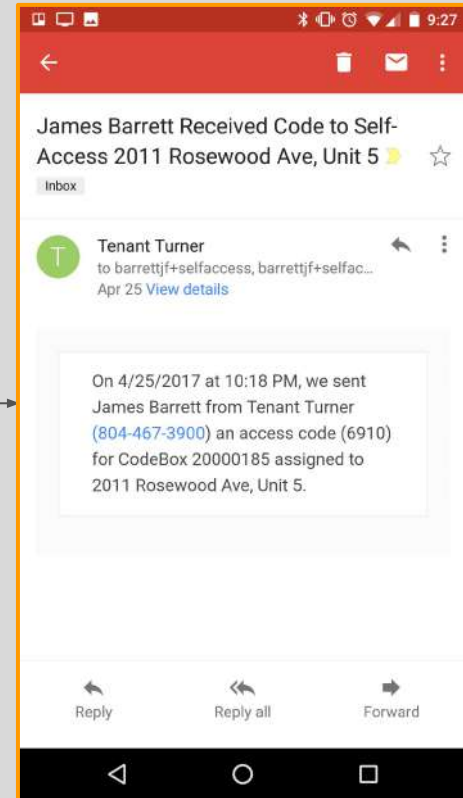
9:27

James Barrett Received Code to Self-Access 2011 Rosewood Ave, Unit 5

Inbox

T

Tenant Turner

to barrettjf+selfaccess, barrettjf+selfac...

Apr 25 View details

On 4/25/2017 at 10:18 PM, we sent James Barrett from Tenant Turner (804-467-3900) an access code (6910) for CodeBox 20000185 assigned to 2011 Rosewood Ave, Unit 5.

Reply

Reply all

Forward